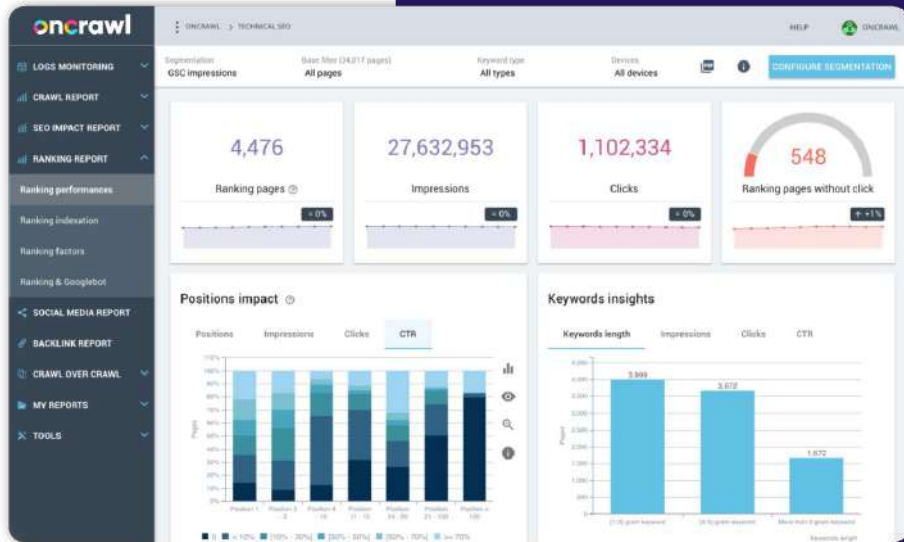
oncrawl

ONCRAWL > TECHNICAL SEO

HELP ONCRAWL

LOGS MONITORING
CRAWL REPORT
SEO IMPACT REPORT
RANKING REPORT
Ranking performances
Ranking indexation
Ranking factors
Ranking & Googlebot
SOCIAL MEDIA REPORT
BACKLINK REPORT
CRAWL OVER CRAWL
MY REPORTS
TOOLS

Segmentation
GSC impressions

Base filter (34,017 pages)
All pages

Keyword type
All types

Devices
All devices

CONFIGURE SEGMENTATION

4,476
Ranking pages
= 0%

27,632,953
Impressions
= 0%

1,102,334
Clicks
= 0%

548
Ranking pages without click
+1%

Positions impact

Positions Impressions Clicks CTR

Pages

Position 1 Position 2 - 3 Position 4 - 10 Position 11 - 15 Position 16 - 20 Position 21 - 100 Position > 100

0 < 10% [10% - 30%] [30% - 50%] [50% - 70%] >= 70%

Keywords insights

Keywords length Impressions Clicks CTR

Pages

3,999

3,672

1,672

[1-3] gram keyword [4-5] gram keyword More than 6 gram keyword

Keywords length